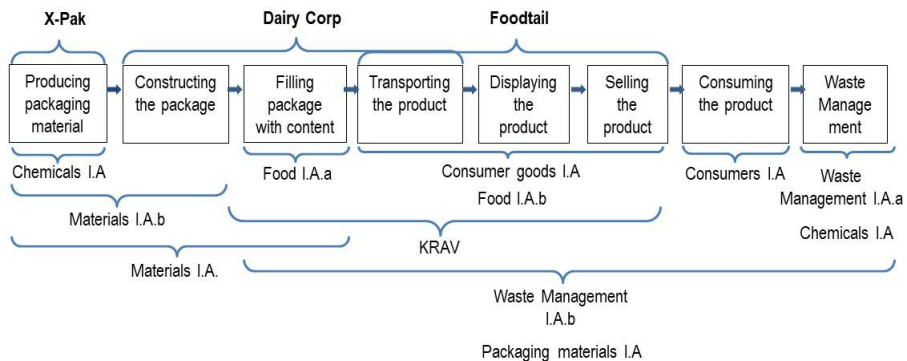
X-Pak

Dairy Corp

Foodtail

Producing packaging material

Constructing the package

Filling package with content

Transporting the product

Displaying the product

Selling the product

Consuming the product

Waste Management

Chemicals I.A

Food I.A.a

Consumer goods I.A

Food I.A.b

Consumers I.A

Waste Management I.A.a

Chemicals I.A

Materials I.A.b

KRAV

Materials I.A.

Waste Management I.A.b

Packaging materials I.A